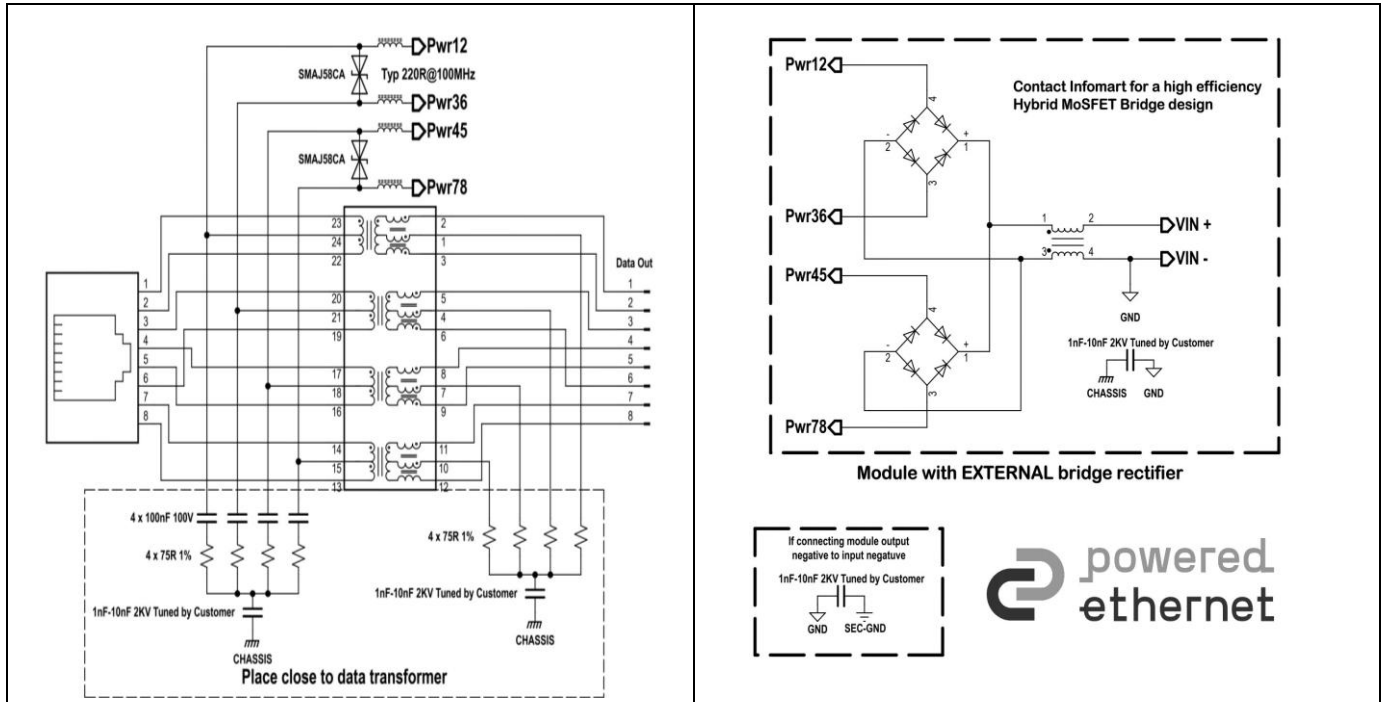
Pwr12
SMAJ58CA
Typ 220R@100MHz
Pwr36
Pwr45
SMAJ58CA
Pwr78

23 2
24 1
22 3
20 5
21 4
19 6
17 8
18 7
16 9
14 11
15 10
13 12

1
2
3
4
5
6
7
8

Data Out
1
2
3
4
5
6
7
8

4 x 100nF 100V
4 x 75R 1%
1nF-10nF 2KV Tuned by Customer
CHASSIS
4 x 75R 1%
1nF-10nF 2KV Tuned by Customer
CHASSIS
Place close to data transformer

Pwr12
Contact Infomart for a high efficiency Hybrid MoSFET Bridge design
4
-
+
2
1
3
Pwr36
1
2
VIN +
3
4
VIN -
GND
Pwr45
4
-
+
2
1
3
1nF-10nF 2KV Tuned by Customer
CHASSIS
GND
Pwr78
Module with EXTERNAL bridge rectifier

If connecting module output negative to input negatuve
1nF-10nF 2KV Tuned by Customer
GND
SEC-GND

powered ethernet